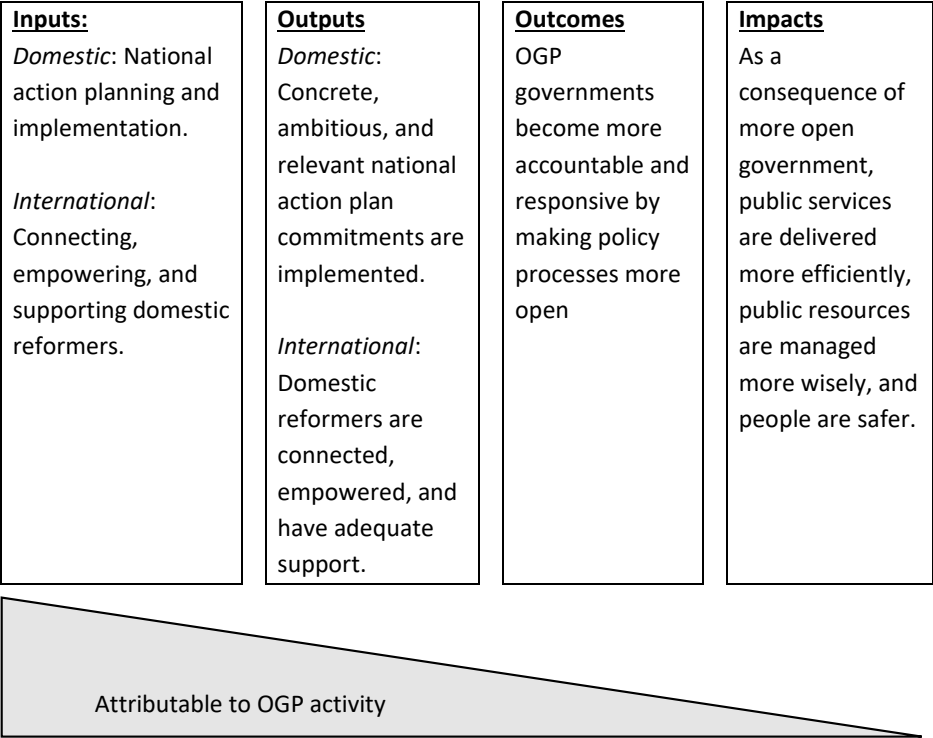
**Inputs:**
*Domestic*: National action planning and implementation.

*International*: Connecting, empowering, and supporting domestic reformers.

**Outputs**
*Domestic*: Concrete, ambitious, and relevant national action plan commitments are implemented.

*International*: Domestic reformers are connected, empowered, and have adequate support.

**Outcomes**
OGP governments become more accountable and responsive by making policy processes more open

**Impacts**
As a consequence of more open government, public services are delivered more efficiently, public resources are managed more wisely, and people are safer.

Attributable to OGP activity